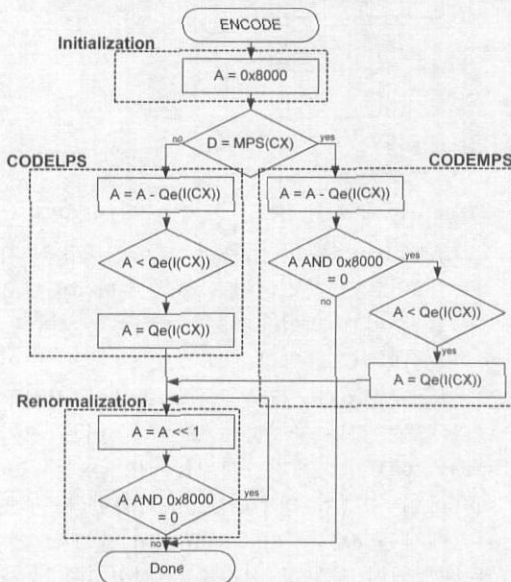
ENCODE

Initialization

A = 0x8000

D = MPS(CX)

no

yes

CODELPS

CODEMPS

A = A - Qe(I(CX))

A = A - Qe(I(CX))

A < Qe(I(CX))

A AND 0x8000 = 0

yes

no

A < Qe(I(CX))

A = Qe(I(CX))

yes

A = Qe(I(CX))

Renormalization

A = A << 1

A AND 0x8000 = 0

yes

no

Done